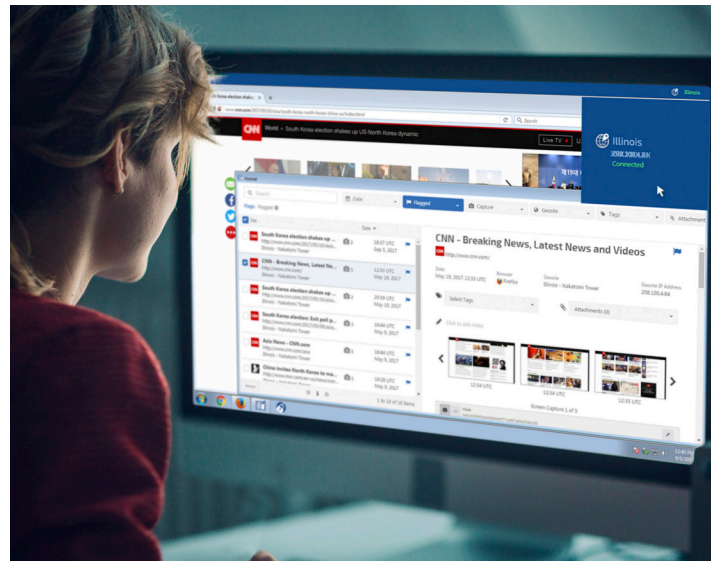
Illinois

CNN World › South Korea election shakes up US-North Korea dynamic

Live TV

Illinois
208.100.4.94
Connected

Journal

Search

Flags: Flagged

Date

Flagged

Capture

Geosite

Tags

Attachment

South Korea election shakes up
Sep 5, 2017

CNN - Breaking News, Latest N
May 18, 2017

South Korea election shakes up
May 18, 2017

South Korea election: Exit poll p
May 18, 2017

Asia News - CNN.com
May 18, 2017

China invites North Korea to ma
May 18, 2017

Illinois - Nakatomi Tower

1 to 10 of 10 Items

CNN - Breaking News, Latest News and Videos

http://www.cnn.com/

Date
May 18, 2017 12:50 UTC

Browser
Firefox

Geosite
Illinois - Nakatomi Tower

Geosite IP Address
208.100.4.94

Select Tags

Attachments (0)

Click to add notes

12:04 UTC

12:04 UTC

12:15 UTC

Screen Capture 1 of 5